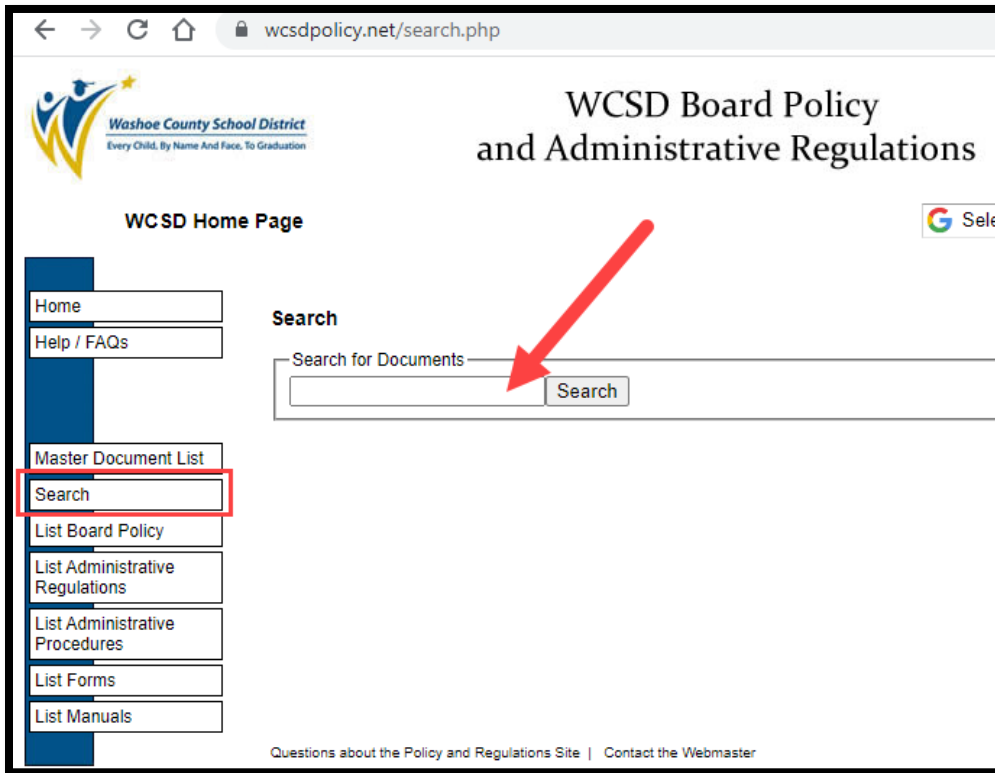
wcsdpolicy.net/search.php

Washoe County School District
Every Child, By Name And Face, To Graduation

WCSD Board Policy
and Administrative Regulations

WCSD Home Page

Sele

Home
Help / FAQs

Master Document List
Search
List Board Policy
List Administrative Regulations
List Administrative Procedures
List Forms
List Manuals

Search

Search for Documents

Search

Questions about the Policy and Regulations Site | Contact the Webmaster